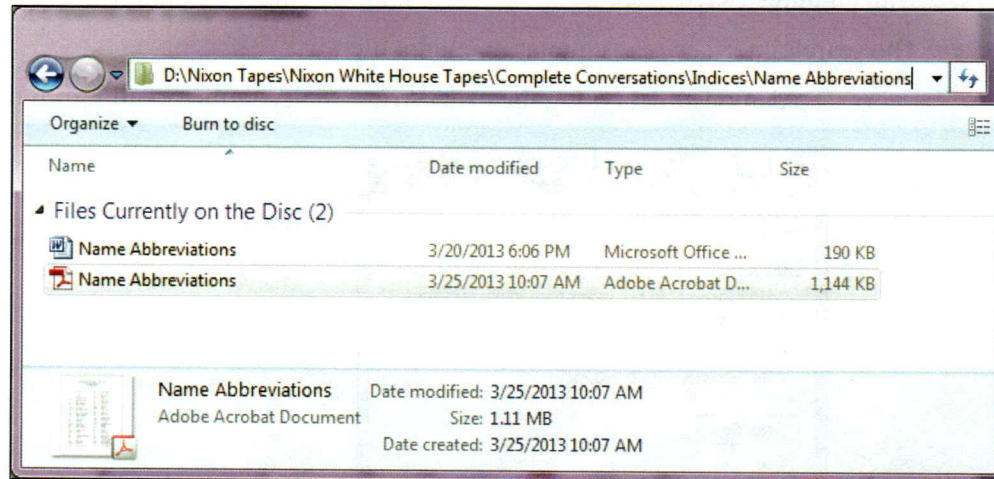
D:\Nixon Tapes\Nixon White House Tapes\Complete Conversations\Indices\Name Abbreviations

Organize ▾ Burn to disc

| Name | Date modified | Type | Size |
|---|---|---|---|
| ◢ Files Currently on the Disc (2) | | | |
| Name Abbreviations | 3/20/2013 6:06 PM | Microsoft Office ... | 190 KB |
| Name Abbreviations | 3/25/2013 10:07 AM | Adobe Acrobat D... | 1,144 KB |

Name Abbreviations
Adobe Acrobat Document
Date modified: 3/25/2013 10:07 AM
Size: 1.11 MB
Date created: 3/25/2013 10:07 AM